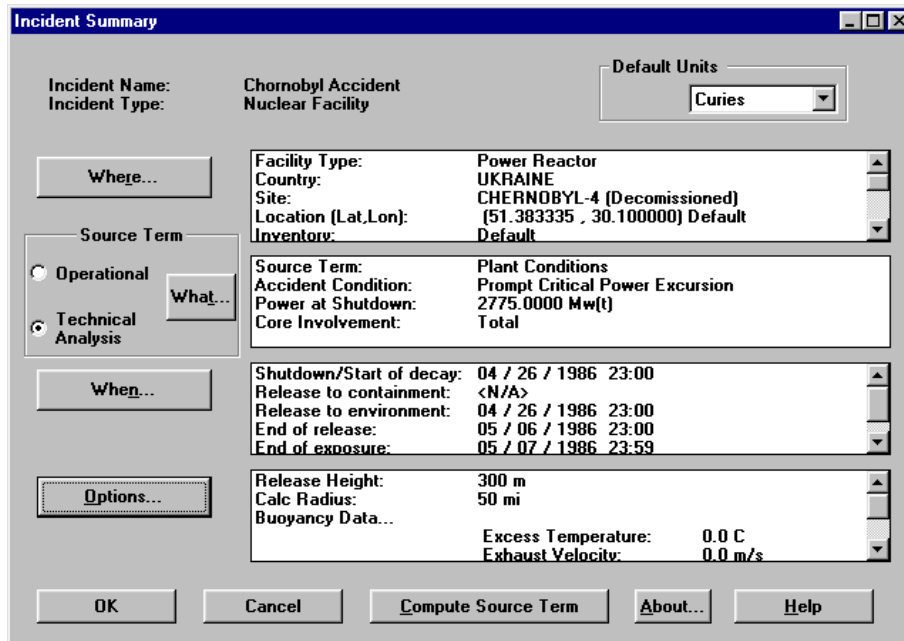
Incident Summary

Incident Name: Chornobyl Accident
Incident Type: Nuclear Facility

Default Units
Curies

Where...

| | |
|---|---|
| Facility Type: | Power Reactor |
| Country: | UKRAINE |
| Site: | CHERNOBYL-4 (Decomissioned) |
| Location (Lat,Lon): | (51.383335 , 30.100000) Default |
| Inventory: | Default |

Source Term
Operational
Technical Analysis
What...

| | |
|---|---|
| Source Term: | Plant Conditions |
| Accident Condition: | Prompt Critical Power Excursion |
| Power at Shutdown: | 2775.0000 Mw(t) |
| Core Involvement: | Total |

When...

| | |
|---|---|
| Shutdown/Start of decay: | 04 / 26 / 1986 23:00 |
| Release to containment: | <N/A> |
| Release to environment: | 04 / 26 / 1986 23:00 |
| End of release: | 05 / 06 / 1986 23:00 |
| End of exposure: | 05 / 07 / 1986 23:59 |

Options...

Release Height: 300 m
Calc Radius: 50 mi
Buoyancy Data...
Excess Temperature: 0.0 C
Exhaust Velocity: 0.0 m/s

OK Cancel Compute Source Term About... Help